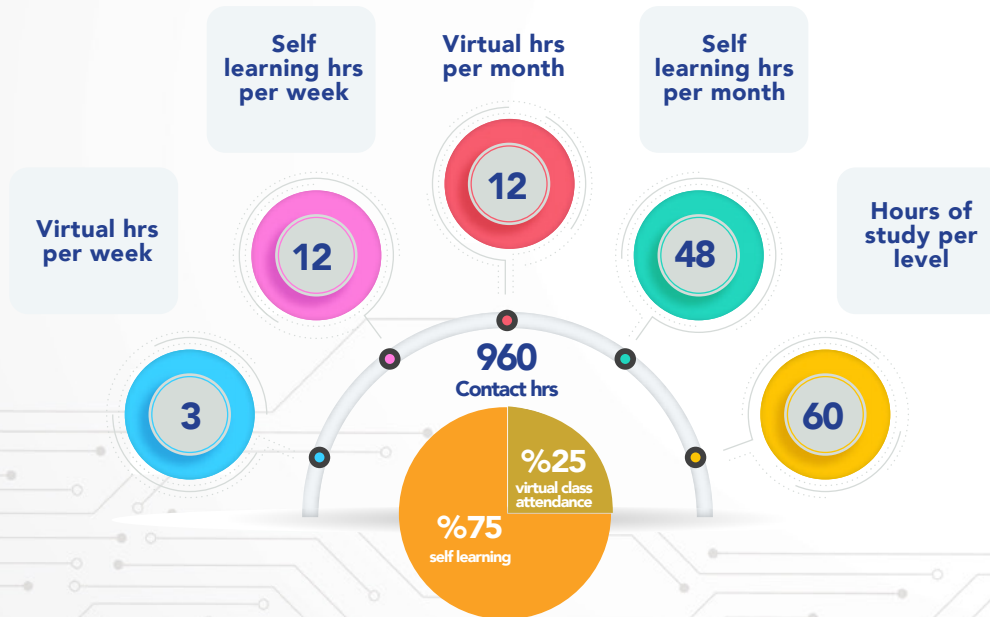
Virtual hrs per week

3

Self learning hrs per week

12

Virtual hrs per month

12

Self learning hrs per month

48

Hours of study per level

60

960
Contact hrs

%25
virtual class attendance

%75
self learning